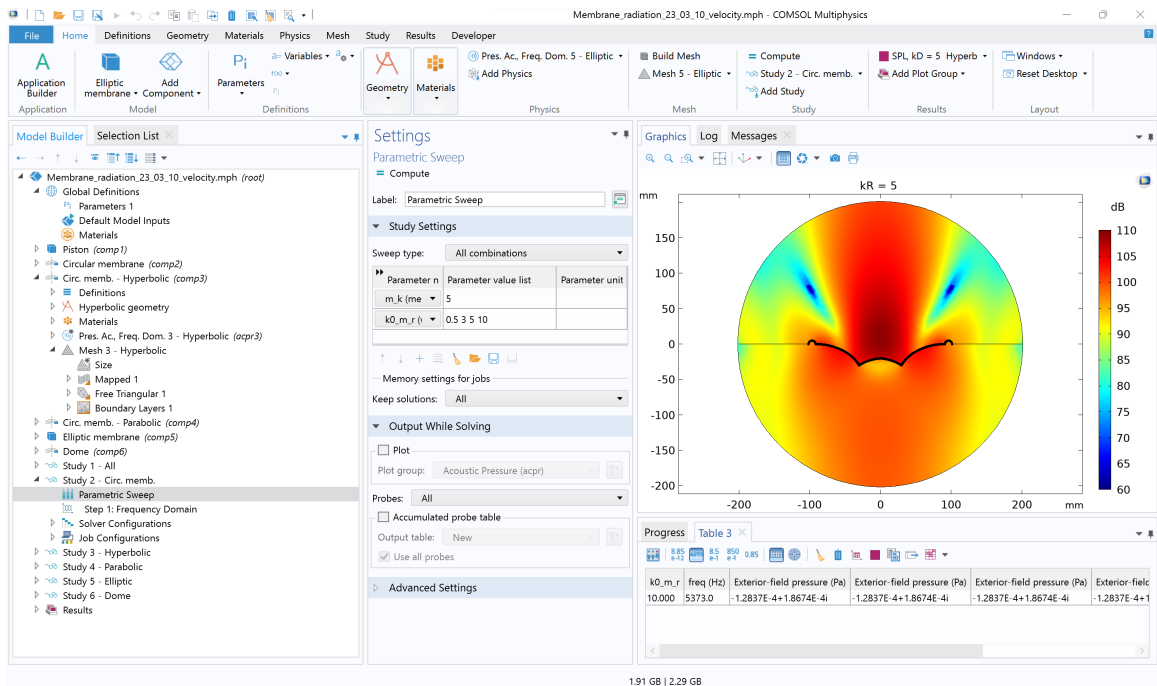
Membrane_radiation_23_03_10_velocity.mph - COMSOL Multiphysics

File Home Definitions Geometry Materials Physics Mesh Study Results Developer

Application Builder
Application
Elliptic membrane
Add Component
Model
Parameters
a= Variables
f(x) Functions
Definitions
Geometry
Materials
Pres. Ac., Freq. Dom. 5 - Elliptic
Add Physics
Physics
Build Mesh
Mesh 5 - Elliptic
Mesh
= Compute
Study 2 - Circ. memb.
Add Study
Study
SPL, kD = 5 Hyperb
Add Plot Group
Results
Windows
Reset Desktop
Layout

Model Builder Selection List
Membrane_radiation_23_03_10_velocity.mph (root)
Global Definitions
Parameters 1
Default Model Inputs
Materials
Piston (comp1)
Circular membrane (comp2)
Circ. memb. - Hyperbolic (comp3)
Definitions
Hyperbolic geometry
Materials
Pres. Ac., Freq. Dom. 3 - Hyperbolic (acpr3)
Mesh 3 - Hyperbolic
Size
Mapped 1
Free Triangular 1
Boundary Layers 1
Circ. memb. - Parabolic (comp4)
Elliptic membrane (comp5)
Dome (comp6)
Study 1 - All
Study 2 - Circ. memb.
Parametric Sweep
Step 1: Frequency Domain
Solver Configurations
Job Configurations
Study 3 - Hyperbolic
Study 4 - Parabolic
Study 5 - Elliptic
Study 6 - Dome
Results

Settings
Parametric Sweep
= Compute
Label: Parametric Sweep
Study Settings
Sweep type: All combinations

| Parameter n | Parameter value list | Parameter unit |
|---|---|---|
| m_k (me | 5 | |
| k0_m_r (\ | 0.5 3 5 10 | |

Memory settings for jobs
Keep solutions: All
Output While Solving
Plot
Plot group: Acoustic Pressure (acpr)
Probes: All
Accumulated probe table
Output table: New
Use all probes
Advanced Settings

Graphics Log Messages
kR = 5
mm
150
100
50
0
-50
-100
-150
-200
-200 -100 0 100 200 mm
dB
110
105
100
95
90
85
80
75
70
65
60

Progress Table 3

| k0_m_r | freq (Hz) | Exterior-field pressure (Pa) | Exterior-field pressure (Pa) | Exterior-field pressure (Pa) | Exterior-fielc |
|---|---|---|---|---|---|
| 10.000 | 5373.0 | -1.2837E-4+1.8674E-4i | -1.2837E-4+1.8674E-4i | -1.2837E-4+1.8674E-4i | -1.2837E-4+1 |

1.91 GB | 2.29 GB